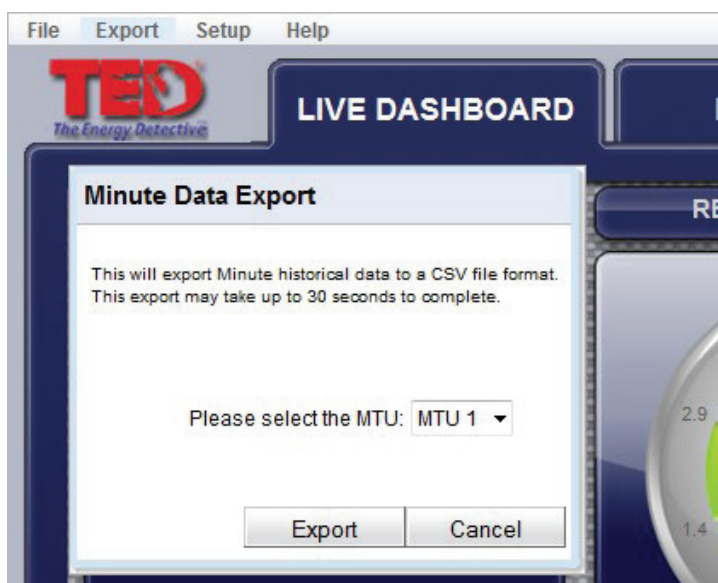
File Export Setup Help

TED
The Energy Detective

LIVE DASHBOARD

Minute Data Export

This will export Minute historical data to a CSV file format. This export may take up to 30 seconds to complete.

Please select the MTU: MTU 1

Export Cancel

RE

2.9

1.4